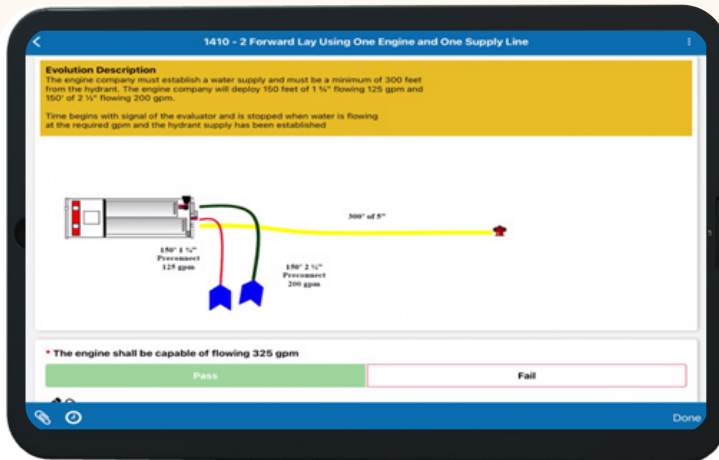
1410 - 2 Forward Lay Using One Engine and One Supply Line

Evolution Description
The engine company must establish a water supply and must be a minimum of 300 feet from the hydrant. The engine company will deploy 150 feet of 1 ¾" flowing 125 gpm and 150' of 2 ½" flowing 200 gpm.

Time begins with signal of the evaluator and is stopped when water is flowing at the required gpm and the hydrant supply has been established

300' of 5"

150' 1 ¾" Preconnect 125 gpm

150' 2 ½" Preconnect 200 gpm

* The engine shall be capable of flowing 325 gpm

Pass

Fail

Done